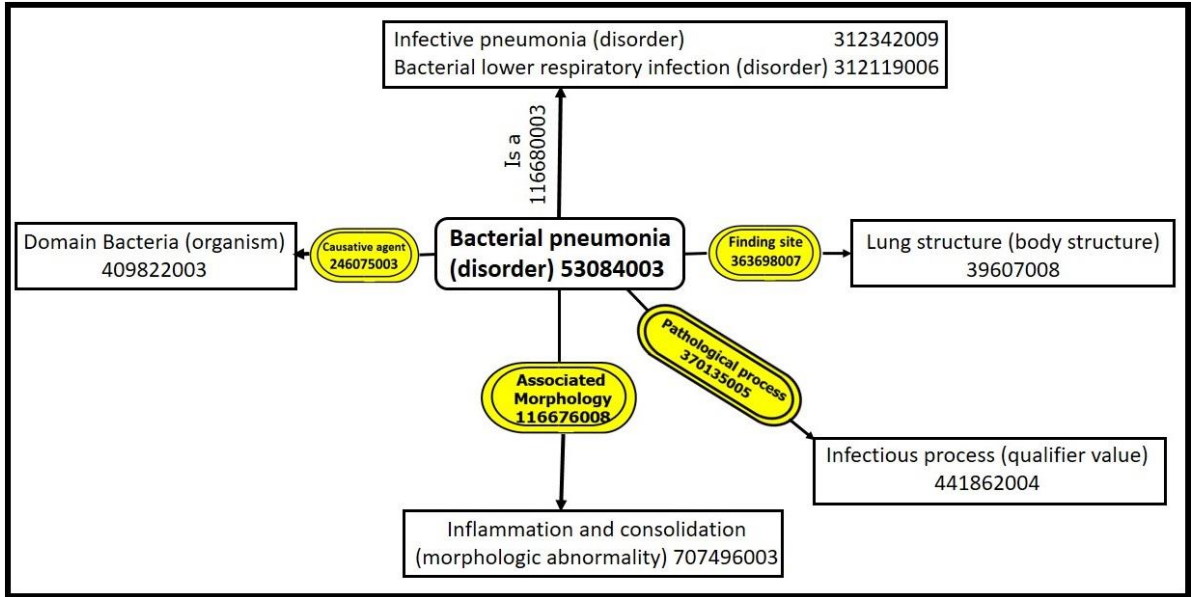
Infective pneumonia (disorder) 312342009
Bacterial lower respiratory infection (disorder) 312119006

Is a
116680003

Domain Bacteria (organism)
409822003

Causative agent
246075003

Bacterial pneumonia
(disorder) 53084003

Finding site
363698007

Lung structure (body structure)
39607008

Pathological process
370135005

Associated
Morphology
116676008

Infectious process (qualifier value)
441862004

Inflammation and consolidation
(morphologic abnormality) 707496003